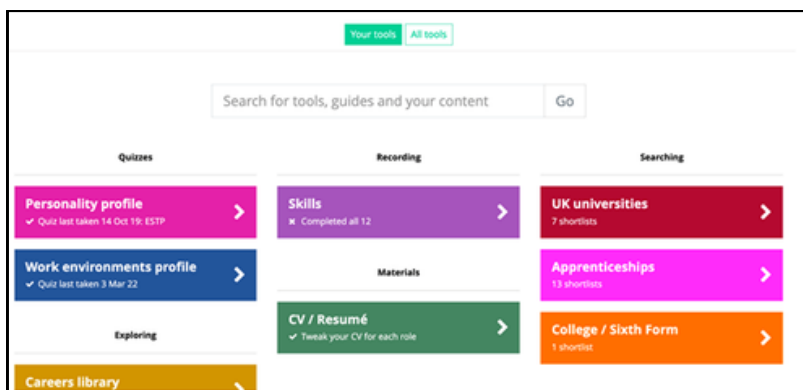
Your tools | All tools

Search for tools, guides and your content | Go

Quizzes

Personality profile
✔ Quiz last taken 14 Oct 19: ESTP

Work environments profile
✔ Quiz last taken 3 Mar 22

Exploring

Careers library

Recording

Skills
✖ Completed all 12

Materials

CV / Resumé
✔ Tweak your CV for each role

Searching

UK universities
7 shortlists

Apprenticeships
13 shortlists

College / Sixth Form
1 shortlist